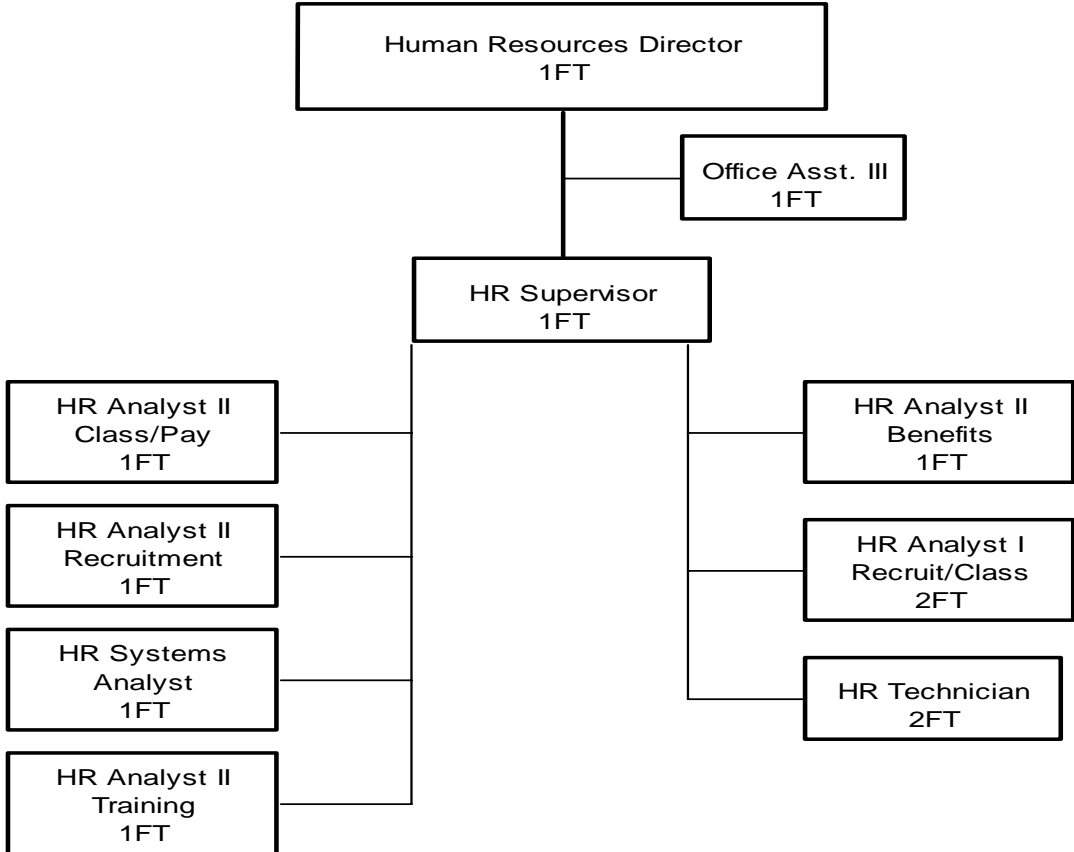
Human Resources Director
1FT

Office Asst. III
1FT

HR Supervisor
1FT

HR Analyst II
Class/Pay
1FT

HR Analyst II
Recruitment
1FT

HR Systems
Analyst
1FT

HR Analyst II
Training
1FT

HR Analyst II
Benefits
1FT

HR Analyst I
Recruit/Class
2FT

HR Technician
2FT